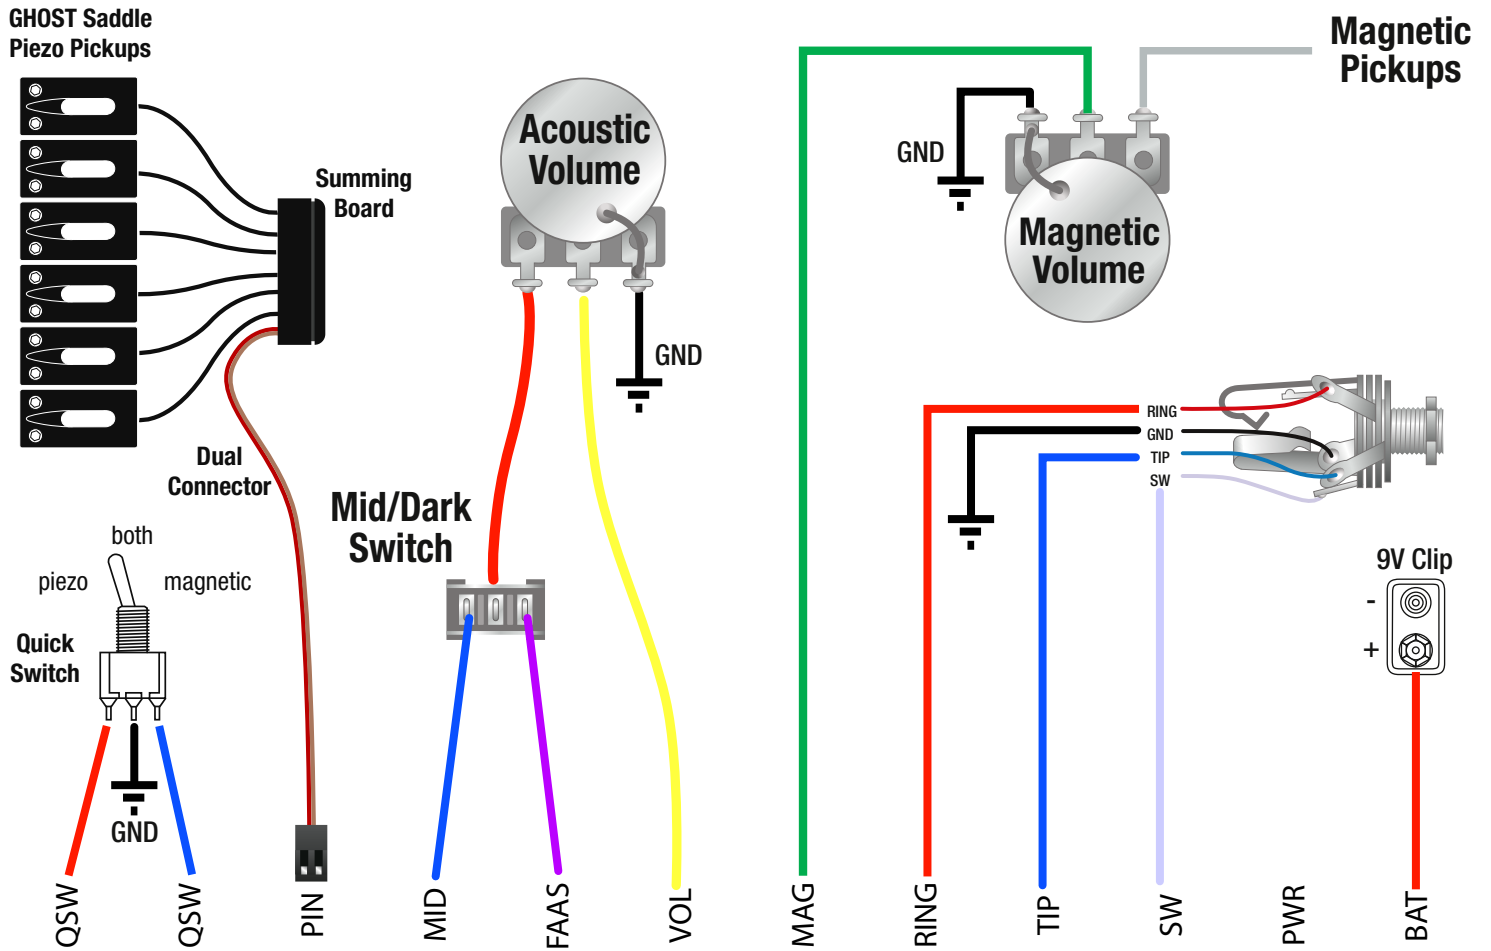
GHOST Saddle
Piezo Pickups

Summing
Board

Acoustic
Volume

GND

Magnetic
Pickups

GND

Magnetic
Volume

Dual
Connector

Mid/Dark
Switch

RING
GND
TIP
SW

both
piezo
magnetic

Quick
Switch

GND

9V Clip
-
+

QSW
QSW
PIN
MID
FAAS
VOL
MAG
RING
TIP
SW
PWR
BAT